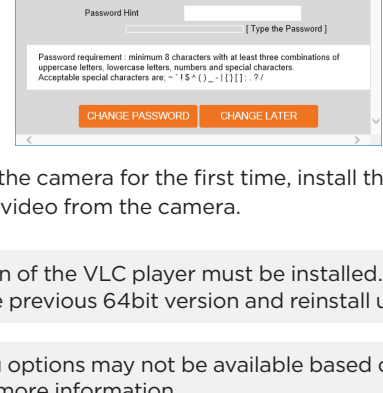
Password Hint

[ Type the Password ]

Password requirement : minimum 8 characters with at least three combinations of uppercase letters, lowercase letters, numbers and special characters. Acceptable special characters are; ~ ` ! $ ^ ( ) _ - | { } [ ] ; . ? /

CHANGE PASSWORD

CHANGE LATER

the camera for the first time, install th video from the camera.

n of the VLC player must be installed. e previous 64bit version and reinstall u

n options may not be available based c more information